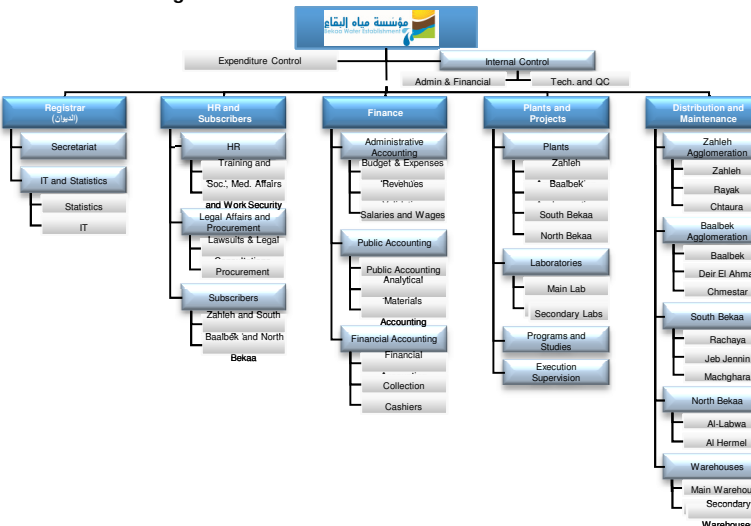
مؤسسة مياه البقاع
Bekaa Water Establishment

Expenditure Control

Internal Control
Admin & Financial
Tech. and QC

Registrar
(الديوان)
Secretariat
IT and Statistics
Statistics
IT

HR and Subscribers
HR
Training and
Soc., Med. Affairs and Work Security
Legal Affairs and Procurement
Lawsuits & Legal
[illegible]
Procurement
Subscribers
Zahleh and South
Baalbek and North Bekaa

Finance
Administrative Accounting
Budget & Expenses
Revenues
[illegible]
Salaries and Wages
Public Accounting
Public Accounting
Analytical
Materials
Accounting
Financial Accounting
Financial
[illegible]
Collection
Cashiers

Plants and Projects
Plants
Zahleh
Baalbek
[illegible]
South Bekaa
North Bekaa
Laboratories
Main Lab
Secondary Labs
Programs and Studies
Execution Supervision

Distribution and Maintenance
Zahleh Agglomeration
Zahleh
Rayak
Chtaura
Baalbek Agglomeration
Baalbek
Deir El Ahma
Chmestar
South Bekaa
Rachaya
Jeb Jennin
Machghara
North Bekaa
Al-Labwa
Al Hermel
Warehouses
Main Warehou
Secondary
Warehouse